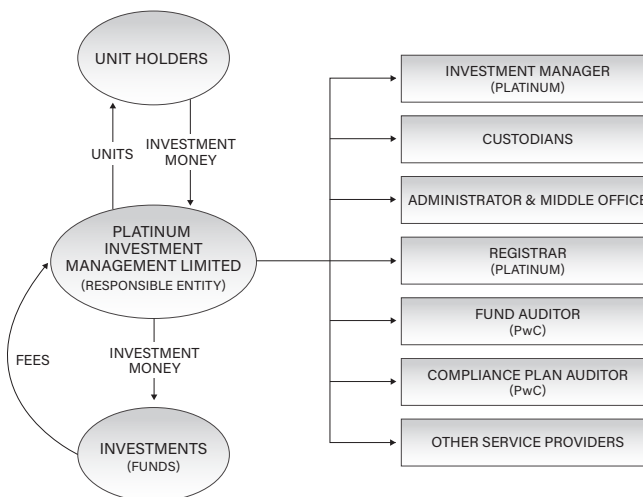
UNIT HOLDERS

UNITS

INVESTMENT MONEY

PLATINUM INVESTMENT MANAGEMENT LIMITED (RESPONSIBLE ENTITY)

FEES

INVESTMENT MONEY

INVESTMENTS (FUNDS)

INVESTMENT MANAGER (PLATINUM)

CUSTODIANS

ADMINISTRATOR & MIDDLE OFFICE

REGISTRAR (PLATINUM)

FUND AUDITOR (PwC)

COMPLIANCE PLAN AUDITOR (PwC)

OTHER SERVICE PROVIDERS